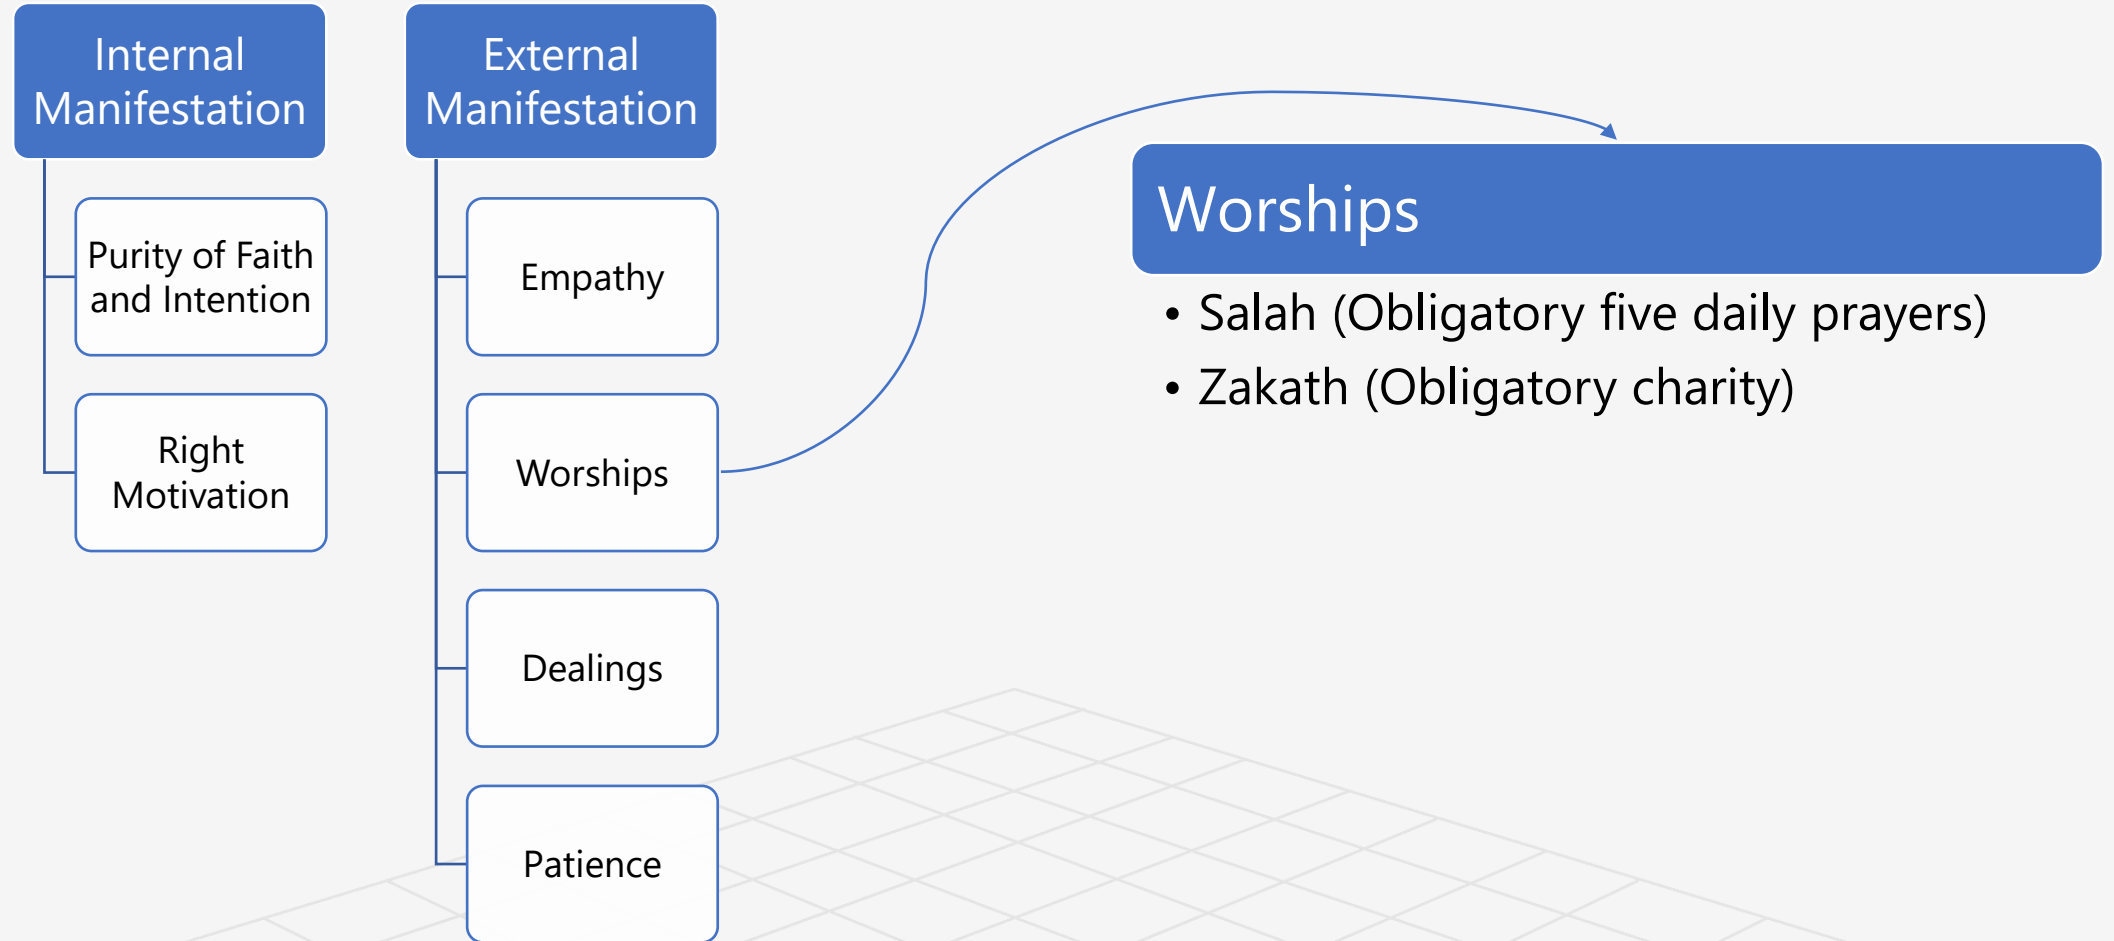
Internal Manifestation

Purity of Faith and Intention

Right Motivation

External Manifestation

Empathy

Worships

Dealings

Patience

Worships

• Salah (Obligatory five daily prayers)
• Zakath (Obligatory charity)